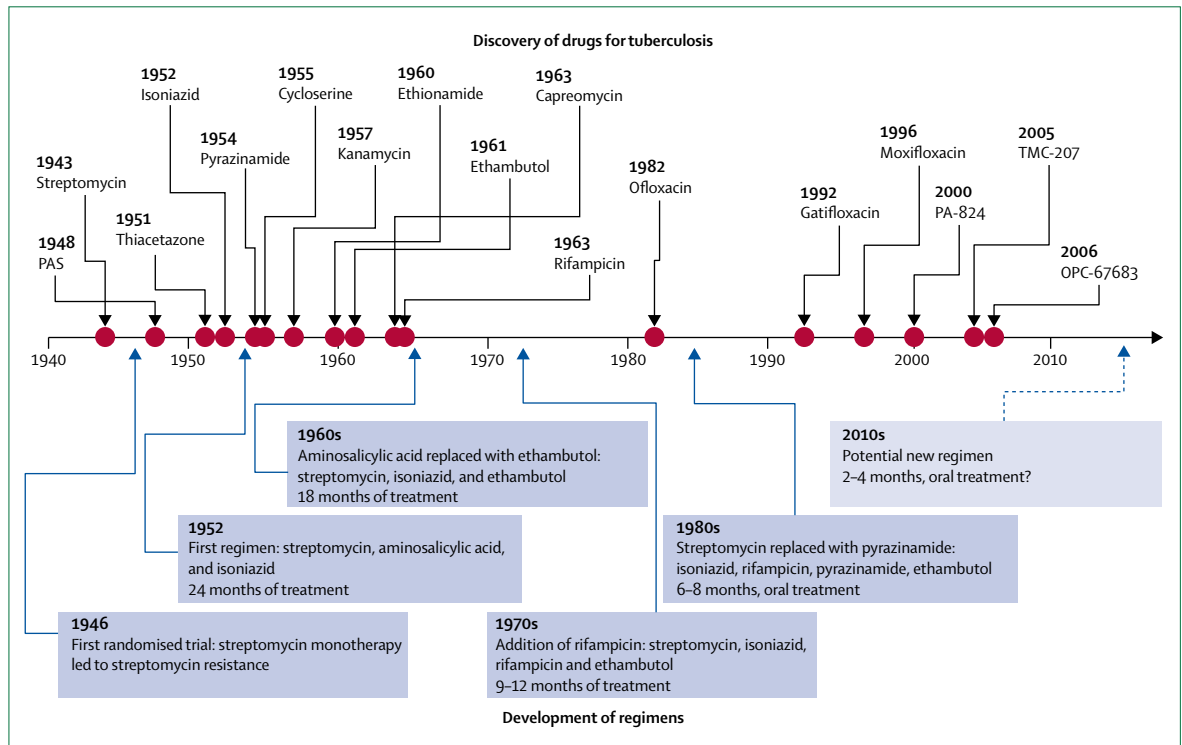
Discovery of drugs for tuberculosis

1952
Isoniazid

1955
Cycloserine

1960
Ethionamide

1963
Capreomycin

1954
Pyrazinamide

1957
Kanamycin

1961
Ethambutol

1943
Streptomycin

1982
Ofloxacin

1996
Moxifloxacin

2005
TMC-207

1951
Thiacetazone

1992
Gatifloxacin

2000
PA-824

1948
PAS

1963
Rifampicin

2006
OPC-67683

1940 1950 1960 1970 1980 1990 2000 2010

1960s
Aminosalicylic acid replaced with ethambutol: streptomycin, isoniazid, and ethambutol
18 months of treatment

2010s
Potential new regimen
2–4 months, oral treatment?

1952
First regimen: streptomycin, aminosalicylic acid, and isoniazid
24 months of treatment

1980s
Streptomycin replaced with pyrazinamide: isoniazid, rifampicin, pyrazinamide, ethambutol
6–8 months, oral treatment

1946
First randomised trial: streptomycin monotherapy led to streptomycin resistance

1970s
Addition of rifampicin: streptomycin, isoniazid, rifampicin and ethambutol
9–12 months of treatment

Development of regimens